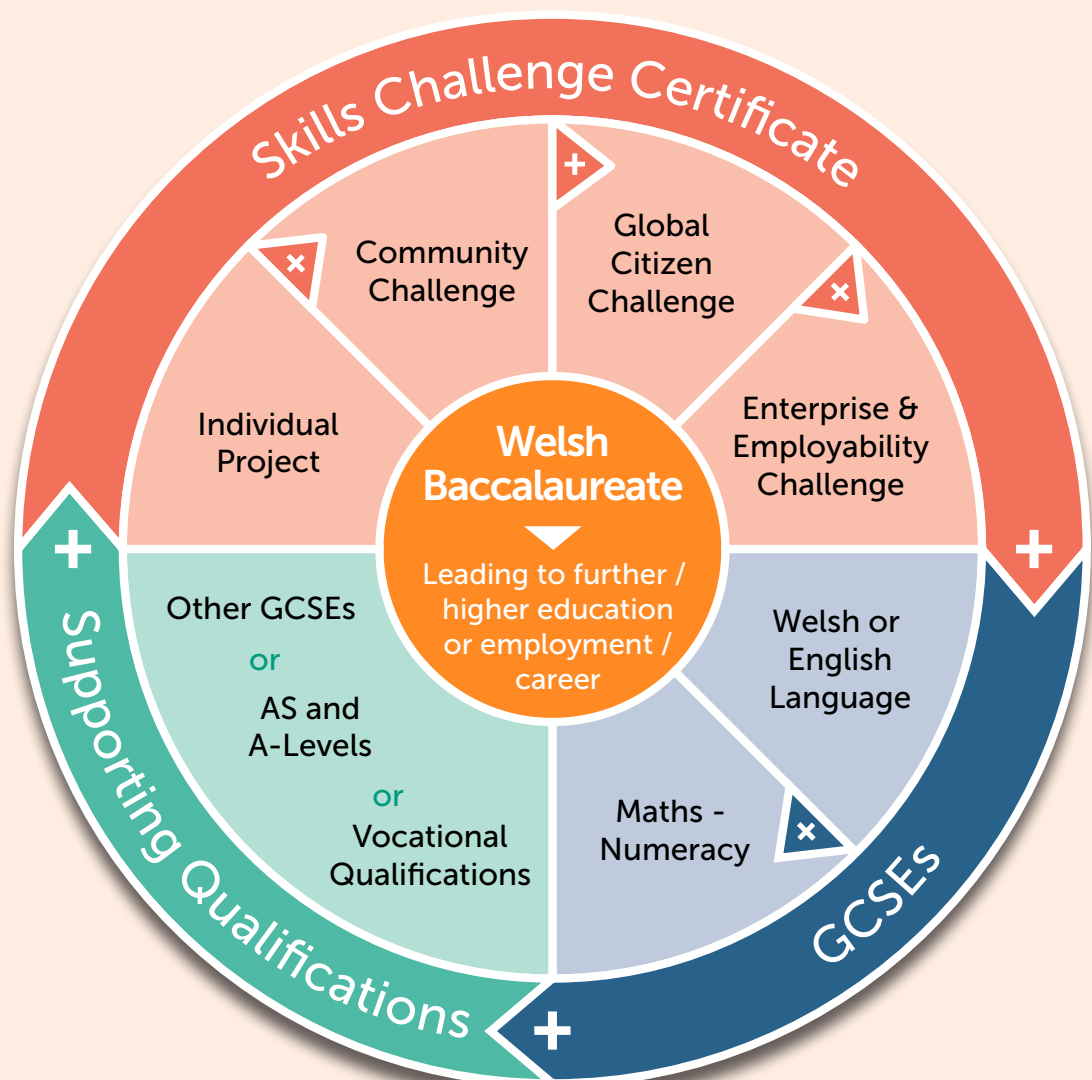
Skills Challenge Certificate

Community Challenge

Global Citizen Challenge

Individual Project

Enterprise & Employability Challenge

Welsh Baccalaureate

Leading to further / higher education or employment / career

Other GCSEs

or

AS and A-Levels

or

Vocational Qualifications

Welsh or English Language

Maths - Numeracy

Supporting Qualifications

GCSEs